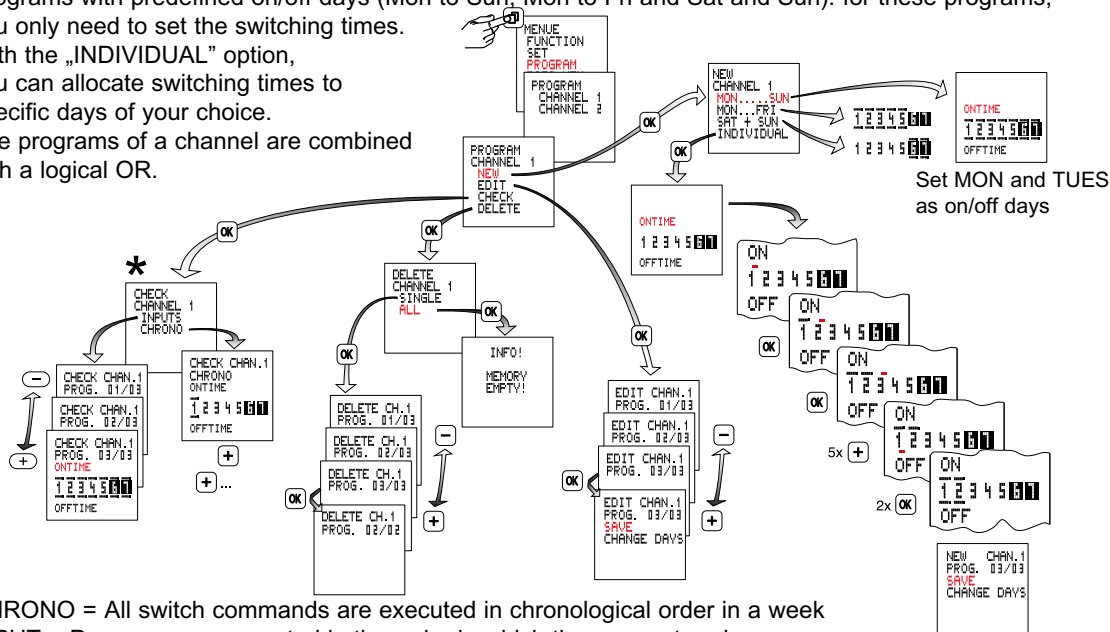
ograms with predefined on/off days (Mon to Sun, Mon to Fri and Sat and Sun). For these programs,
u only need to set the switching times.
th the „INDIVIDUAL" option,
u can allocate switching times to
ecific days of your choice.
e programs of a channel are combined
h a logical OR.

MENUE
FUNCTION
SET
PROGRAM

PROGRAM
CHANNEL 1
CHANNEL 2

PROGRAM
CHANNEL 1
NEW
EDIT
CHECK
DELETE

OK

NEW
CHANNEL 1
MON.....SUN
MON...FRI
SAT + SUN
INDIVIDUAL

OK

1 2 3 4 5 6 7

1 2 3 4 5 6 7

ONTIME
1 2 3 4 5 6 7
OFFTIME

Set MON and TUES as on/off days

OK

ONTIME
1 2 3 4 5 6 7
OFFTIME

ON
1 2 3 4 5 6 7
OFF

OK

ON
1 2 3 4 5 6 7
OFF

OK

ON
1 2 3 4 5 6 7
OFF

5x +

ON
1 2 3 4 5 6 7
OFF

2x OK

ON
1 2 3 4 5 6 7
OFF

NEW CHAN.1
PROG. 03/03
SAVE
CHANGE DAYS

OK

*

CHECK
CHANNEL 1
INPUTS
CHRONO

CHECK CHAN.1
PROG. 01/03

CHECK CHAN.1
PROG. 02/03

CHECK CHAN.1
PROG. 03/03
ONTIME
1 2 3 4 5 6 7
OFFTIME

−

+

CHECK CHAN.1
CHRONO
ONTIME
1 2 3 4 5 6 7
OFFTIME

+

+...

OK

DELETE
CHANNEL 1
SINGLE
ALL

OK

INFO!
MEMORY
EMPTY!

OK

DELETE CH.1
PROG. 01/03

DELETE CH.1
PROG. 02/03

DELETE CH.1
PROG. 03/03

OK

DELETE CH.1
PROG. 02/02

−

+

EDIT CHAN.1
PROG. 01/03

EDIT CHAN.1
PROG. 02/03

EDIT CHAN.1
PROG. 03/03

OK

EDIT CHAN.1
PROG. 03/03
SAVE
CHANGE DAYS

−

+

IRONO = All switch commands are executed in chronological order in a week